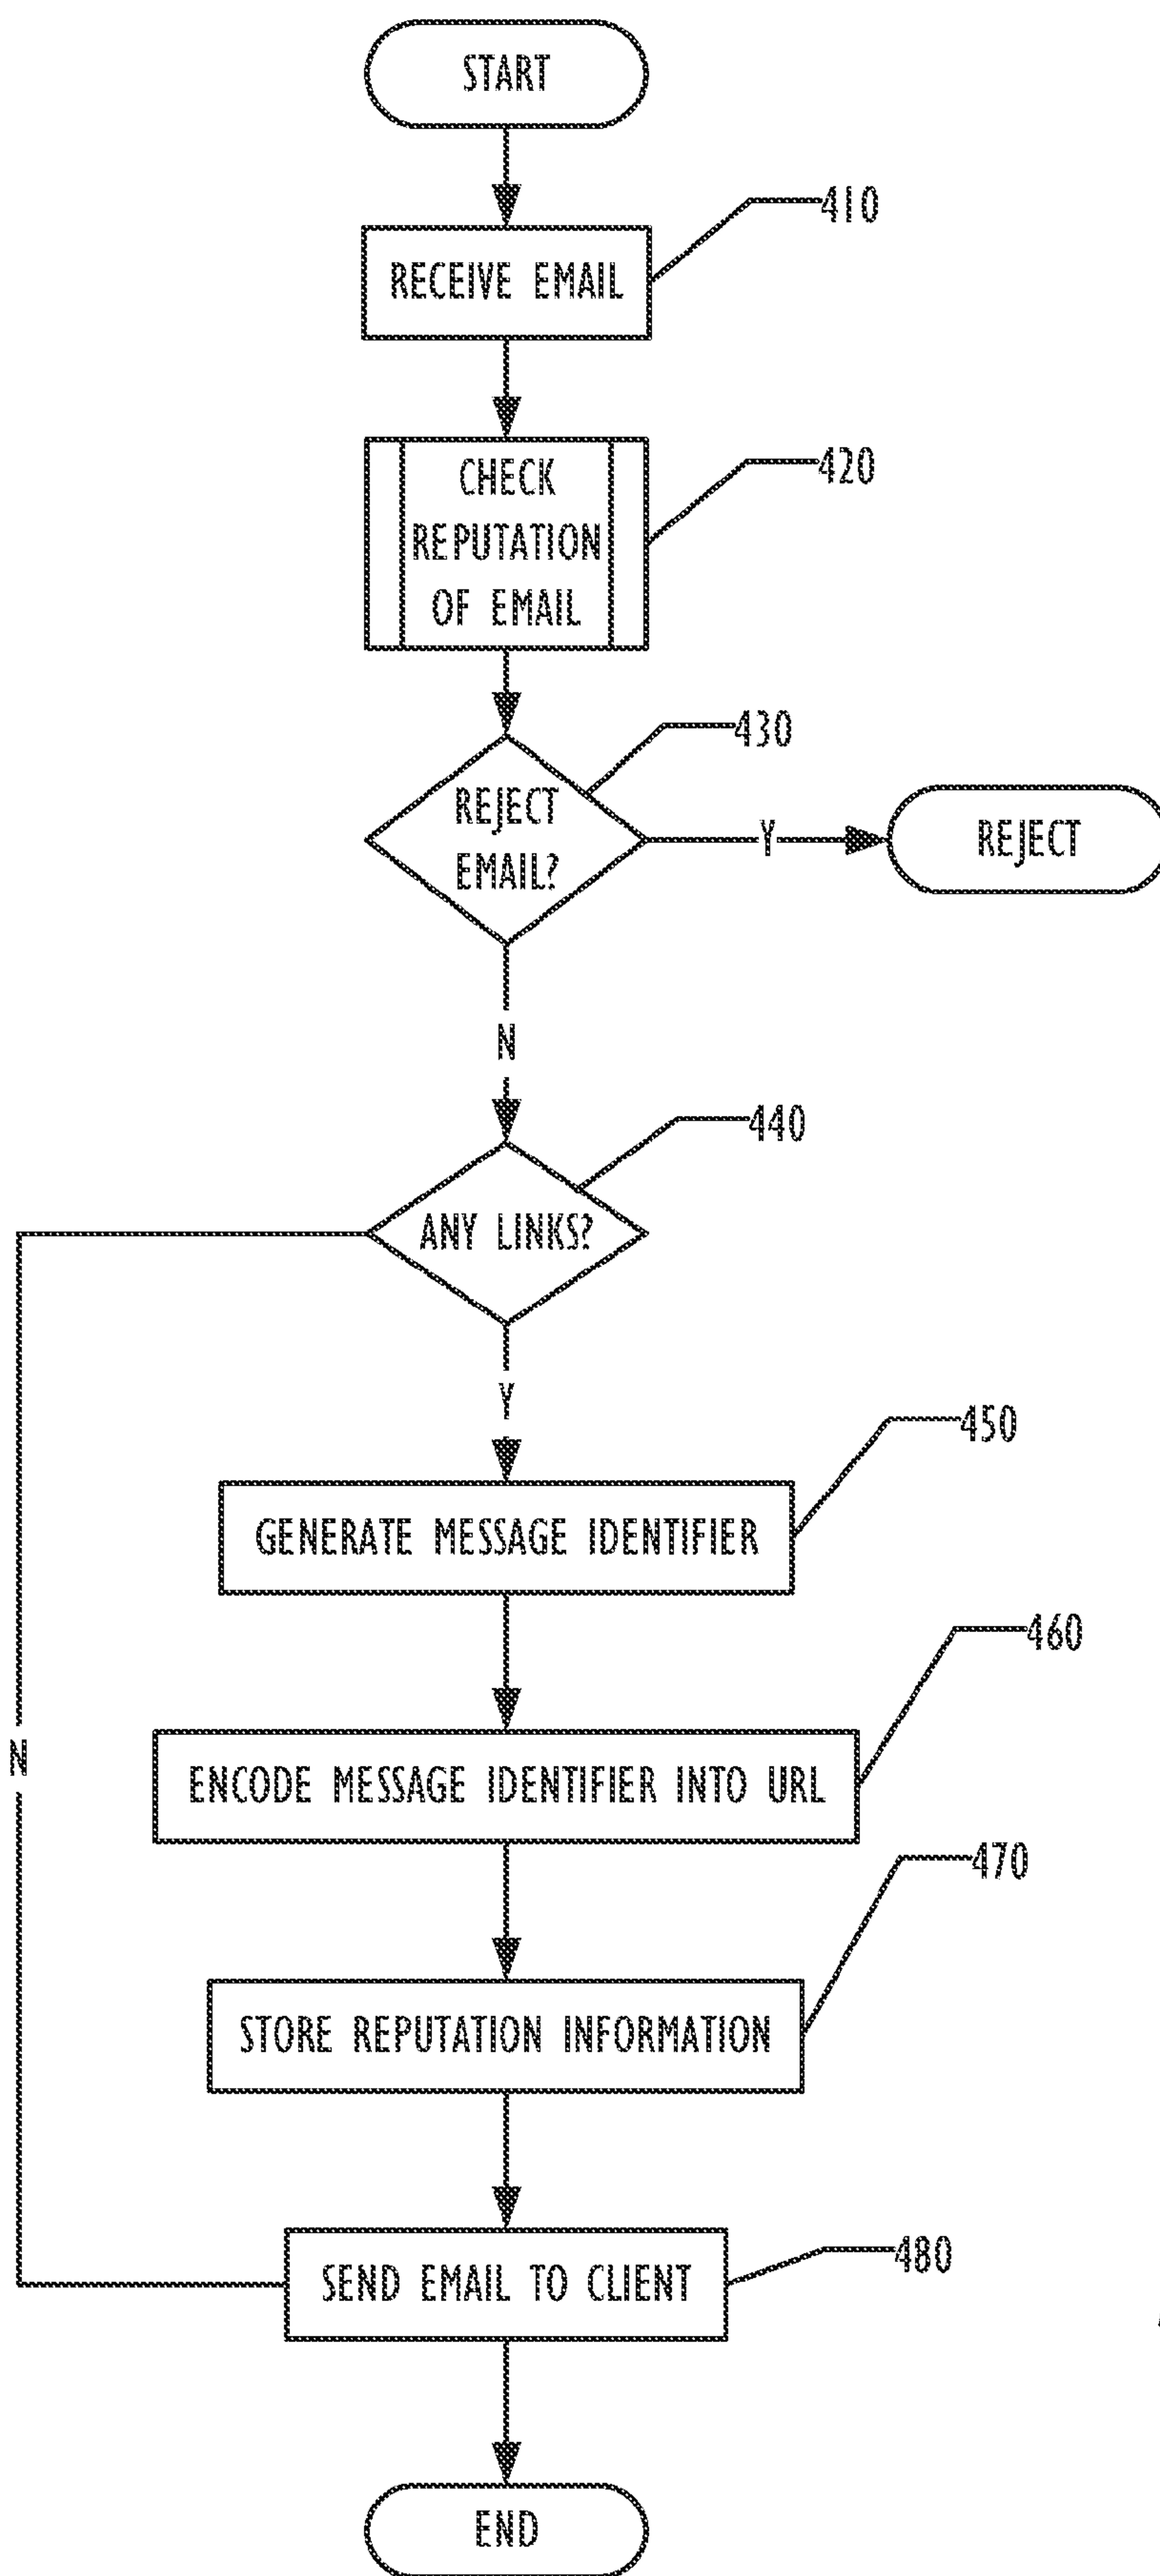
START

410

RECEIVE EMAIL

420

CHECK REPUTATION OF EMAIL

430

REJECT EMAIL?

Y

REJECT

N

440

ANY LINKS?

Y

N

450

GENERATE MESSAGE IDENTIFIER

460

ENCODE MESSAGE IDENTIFIER INTO URL

470

STORE REPUTATION INFORMATION

480

SEND EMAIL TO CLIENT

END